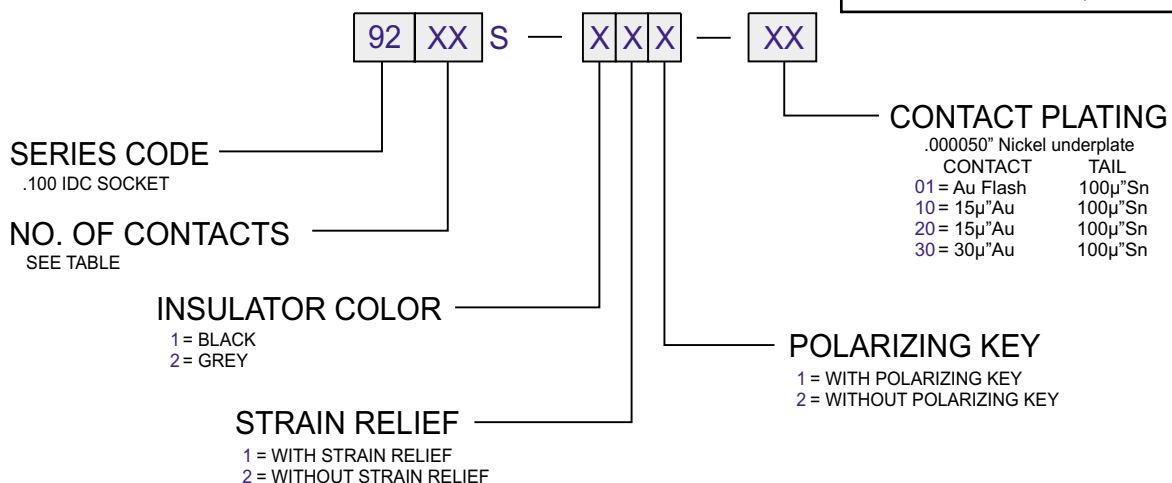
92 XX S — X X X — XX

CONTACT PLATING
.000050" Nickel underplate

| CONTACT | TAIL |
|---|---|
| 01 = Au Flash | 100µ"Sn |
| 10 = 15µ"Au | 100µ"Sn |
| 20 = 15µ"Au | 100µ"Sn |
| 30 = 30µ"Au | 100µ"Sn |

SERIES CODE
.100 IDC SOCKET

NO. OF CONTACTS
SEE TABLE

INSULATOR COLOR
1 = BLACK
2 = GREY

POLARIZING KEY
1 = WITH POLARIZING KEY
2 = WITHOUT POLARIZING KEY

STRAIN RELIEF
1 = WITH STRAIN RELIEF
2 = WITHOUT STRAIN RELIEF